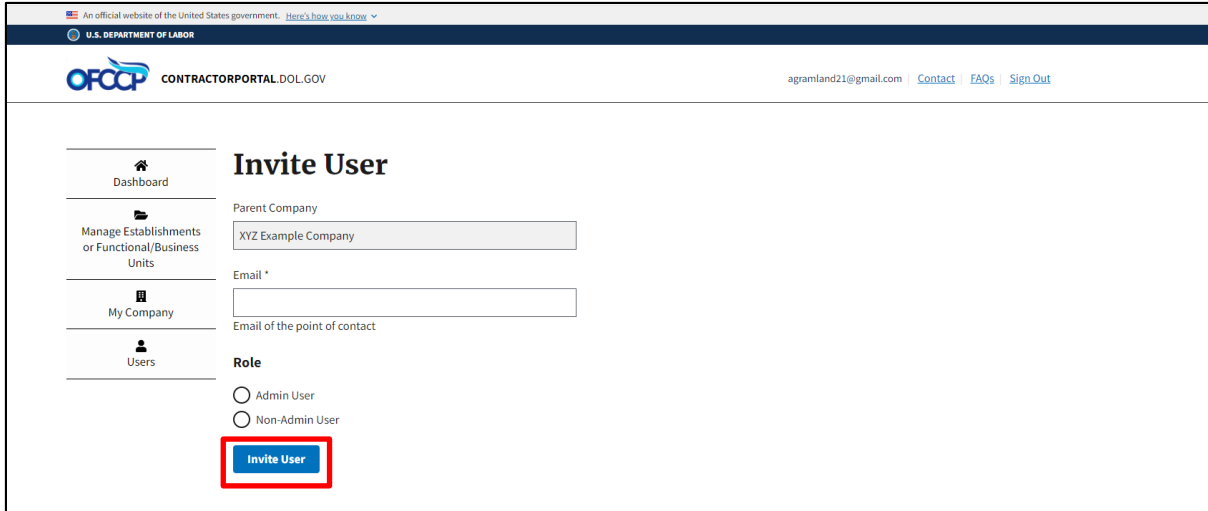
An official website of the United States government. Here's how you know

U.S. DEPARTMENT OF LABOR

OFCCP CONTRACTORPORTAL.DOL.GOV

agramland21@gmail.com | Contact | FAQs | Sign Out

Dashboard

Manage Establishments or Functional/Business Units

My Company

Users

Invite User

Parent Company

XYZ Example Company

Email *

Email of the point of contact

Role

Admin User

Non-Admin User

Invite User